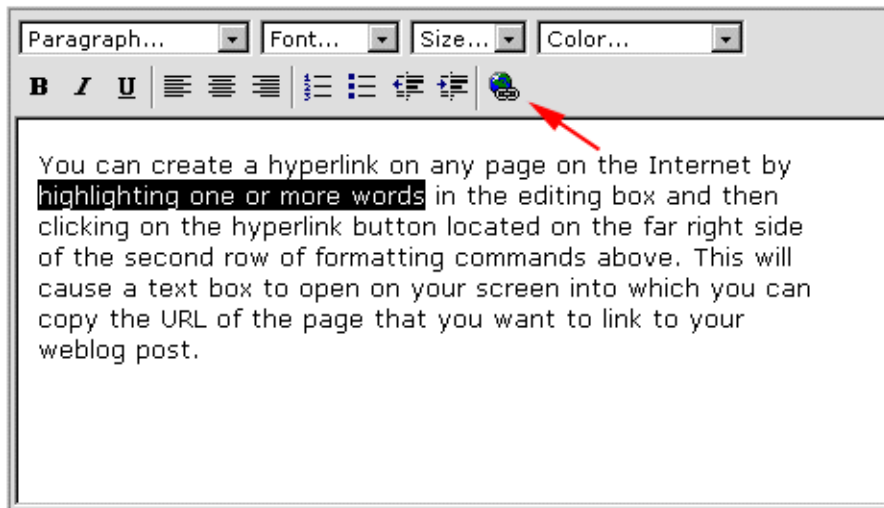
Paragraph... Font... Size... Color...

B I U

You can create a hyperlink on any page on the Internet by highlighting one or more words in the editing box and then clicking on the hyperlink button located on the far right side of the second row of formatting commands above. This will cause a text box to open on your screen into which you can copy the URL of the page that you want to link to your weblog post.